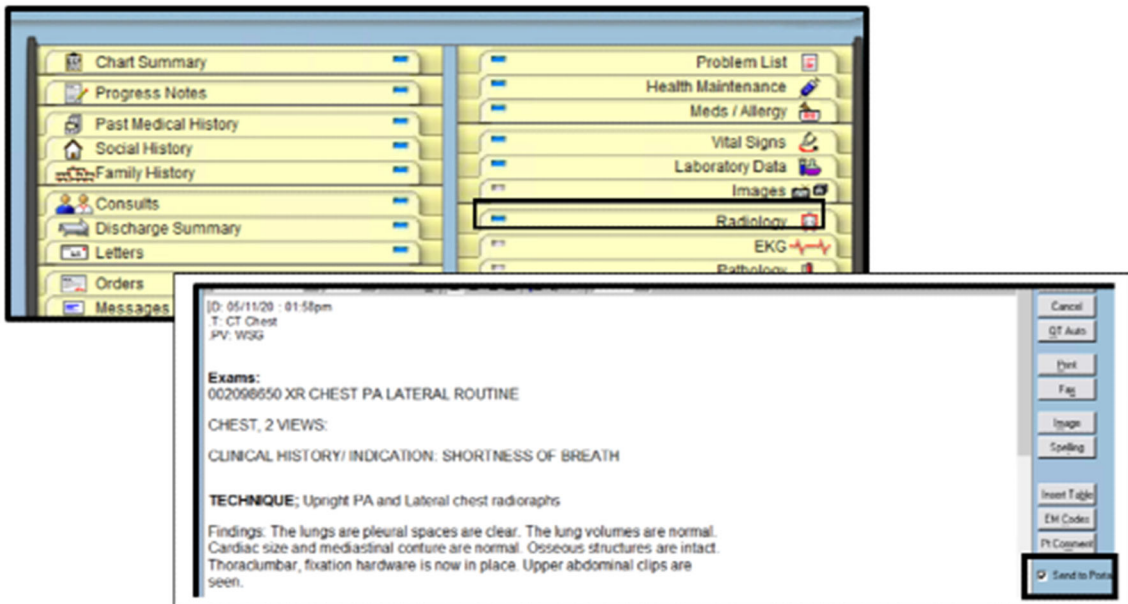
Chart Summary
Progress Notes
Past Medical History
Social History
Family History
Consults
Discharge Summary
Letters
Orders
Messages

Problem List
Health Maintenance
Meds / Allergy
Vital Signs
Laboratory Data
Images
Radiology
EKG
Pathology

ID: 05/11/20 : 01:58pm
T: CT Chest
PV: W3G

Exams:
002098650 XR CHEST PA LATERAL ROUTINE

CHEST, 2 VIEWS:

CLINICAL HISTORY/ INDICATION: SHORTNESS OF BREATH

TECHNIQUE; Upright PA and Lateral chest radiographs

Findings: The lungs are pleural spaces are clear. The lung volumes are normal. Cardiac size and mediastinal conture are normal. Osseous structures are intact. Thoracolumbar, fixation hardware is now in place. Upper abdominal clips are seen.

Cancel
QT Auto
Print
Fax
Image
Spelling
Insert Table
EM Codes
Pt Comment
Send to Porta